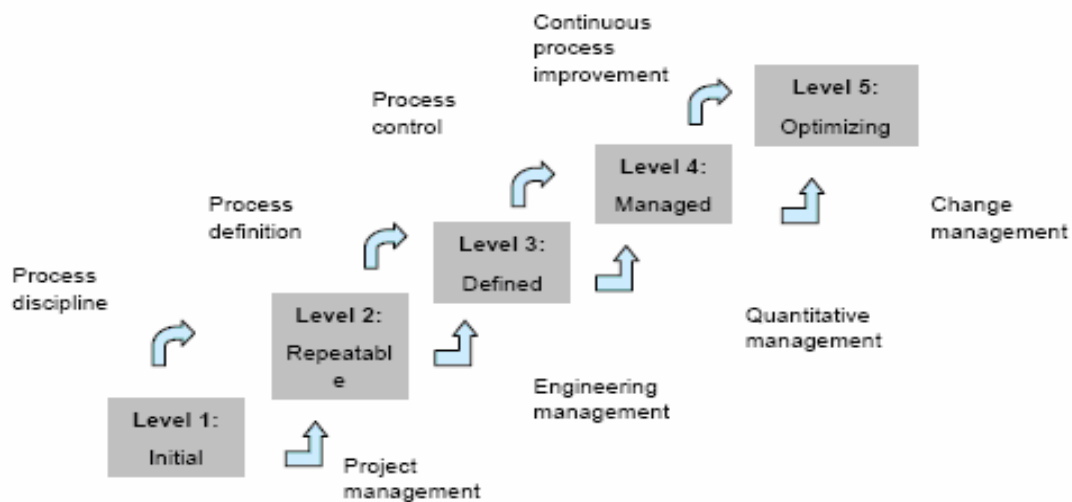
Continuous process improvement

Level 5: Optimizing

Process control

Level 4: Managed

Change management

Process definition

Level 3: Defined

Process discipline

Level 2: Repeatabl e

Quantitative management

Engineering management

Level 1: Initial

Project management